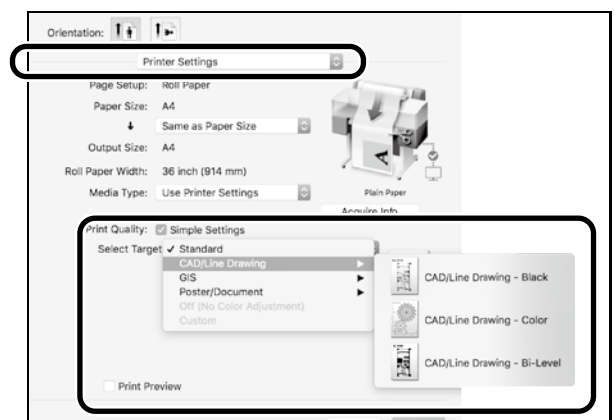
Orientation:

Printer Settings

Page Setup: Roll Paper

Paper Size: A4

Same as Paper Size

Output Size: A4

Roll Paper Width: 36 inch (914 mm)

Media Type: Use Printer Settings

Plain Paper

Acquire Info

Print Quality: Simple Settings

Select Target ✓ Standard

CAD/Line Drawing

GIS

Poster/Document

Off (No Color Adjustment)

Custom

CAD/Line Drawing - Black

CAD/Line Drawing - Color

CAD/Line Drawing - Bi-Level

Print Preview